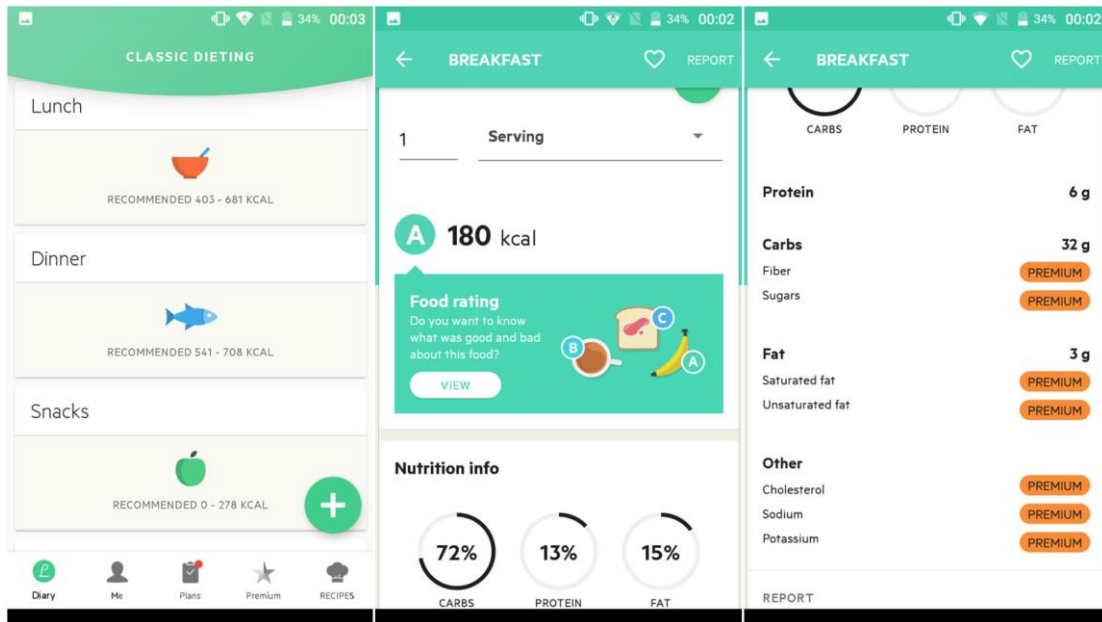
34% 00:03

CLASSIC DIETING

Lunch

RECOMMENDED 403 - 681 KCAL

Dinner

RECOMMENDED 541 - 708 KCAL

Snacks

RECOMMENDED 0 - 278 KCAL

Diary Me Plans Premium RECIPES

34% 00:02

BREAKFAST REPORT

1 Serving

A 180 kcal

Food rating
Do you want to know what was good and bad about this food?

VIEW

B C A

Nutrition info

72% CARBS
13% PROTEIN
15% FAT

34% 00:02

BREAKFAST REPORT

CARBS PROTEIN FAT

Protein 6 g

Carbs 32 g
Fiber PREMIUM
Sugars PREMIUM

Fat 3 g
Saturated fat PREMIUM
Unsaturated fat PREMIUM

Other
Cholesterol PREMIUM
Sodium PREMIUM
Potassium PREMIUM

REPORT